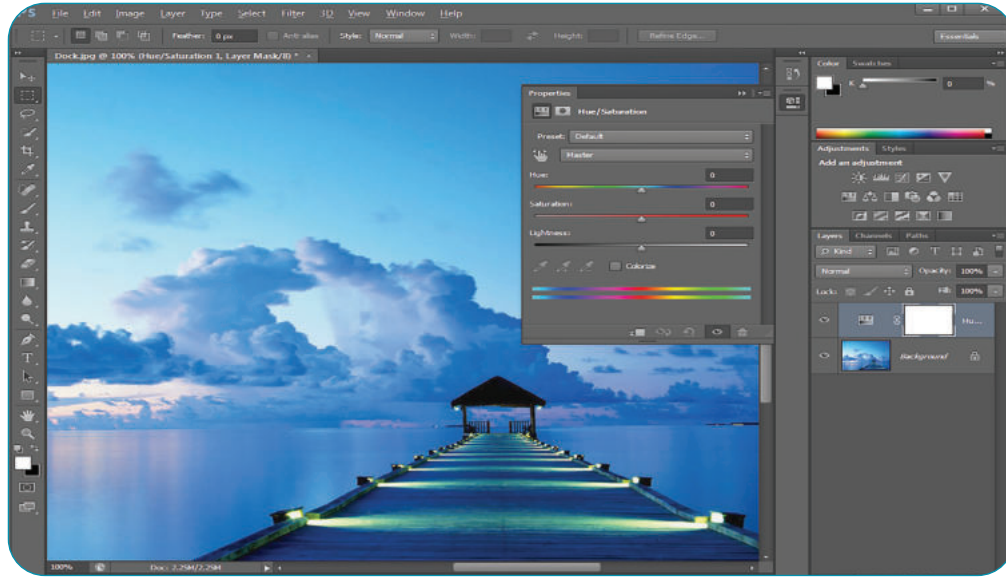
S File Edit Image Layer Type Select Filter 3D View Window Help

Feather: 0 px Anti-alias Style: Normal Width: Height: Refine Edge... Essentials

Dock.jpg @ 100% (Hue/Saturation 1, Layer Mask/8) * ×

Properties
Hue/Saturation
Preset: Default
Master
Hue: 0
Saturation: 0
Lightness: 0
Colorize

Color Swatches
K 0 %

Adjustments Styles
Add an adjustment

Layers Channels Paths
Kind
Normal Opacity: 100%
Lock: Fill: 100%
Hu...
Background

100% Doc: 2.25M/2.25M